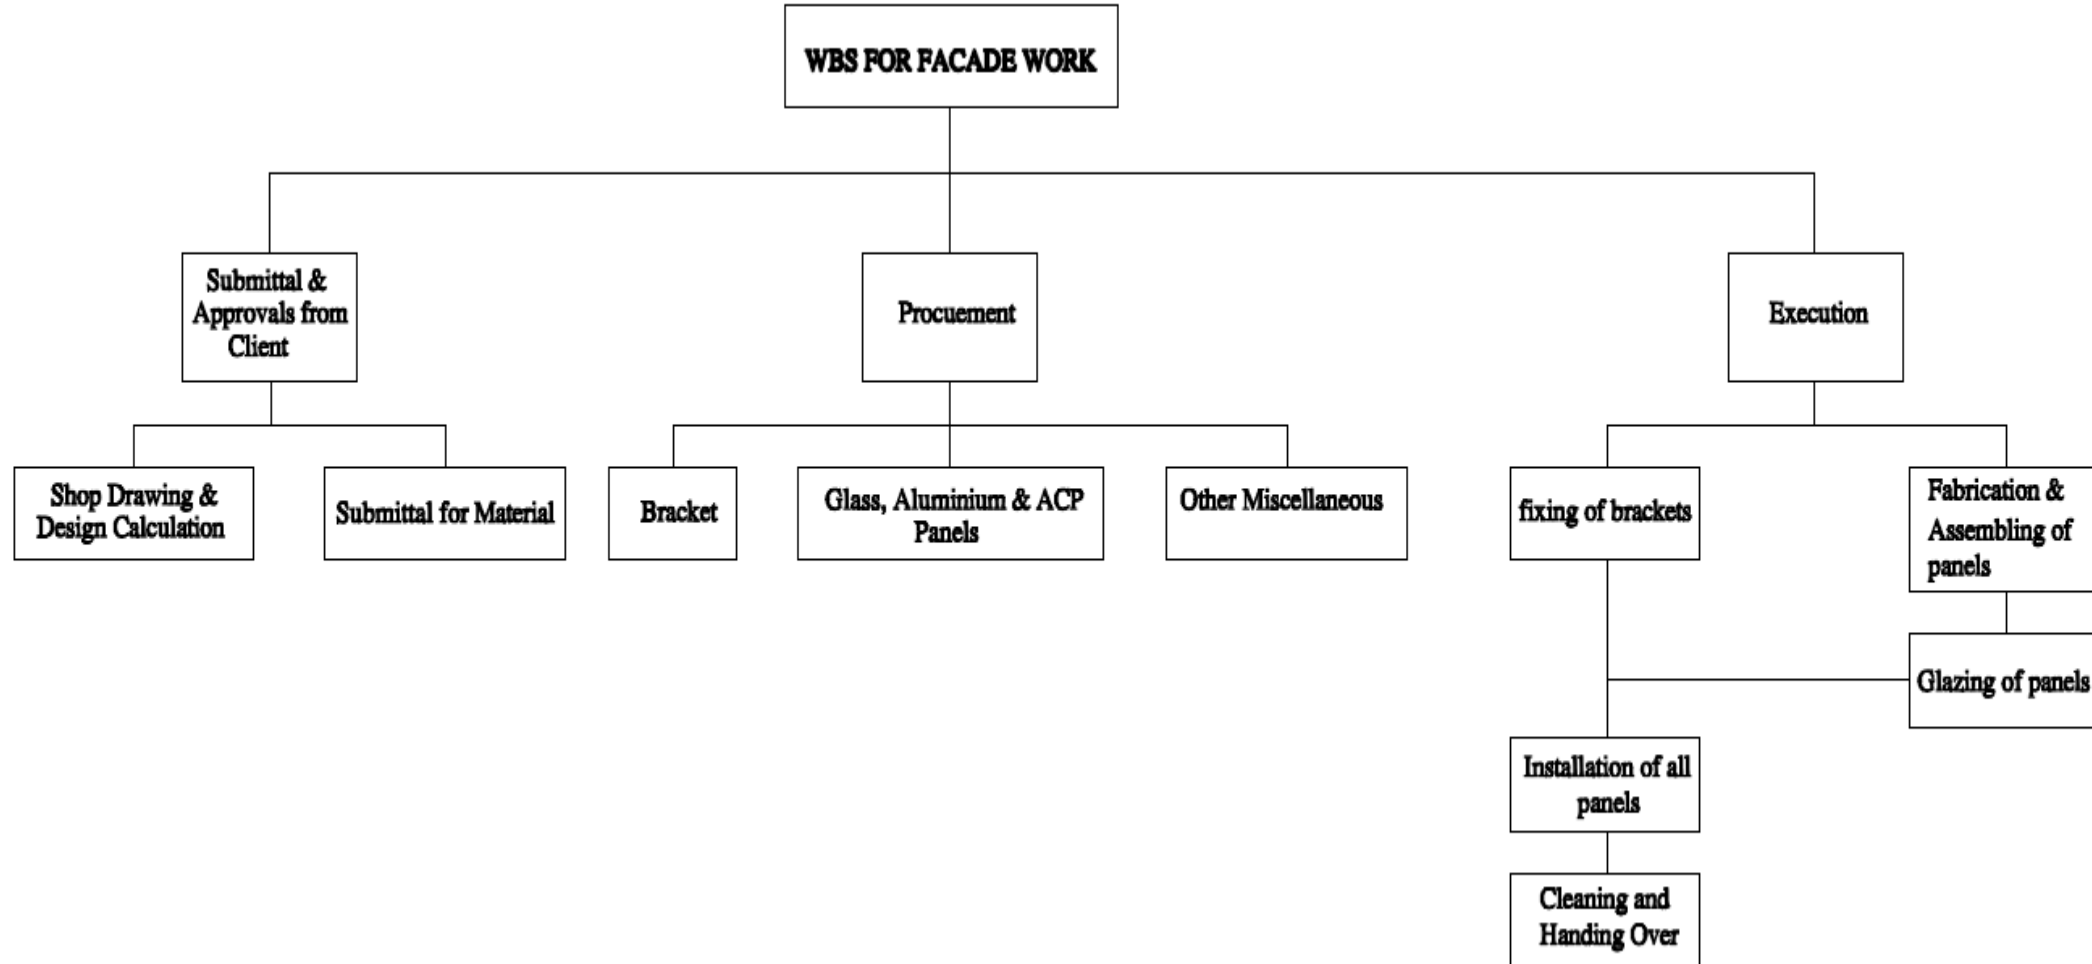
WBS FOR FACADE WORK

Submittal & Approvals from Client

Procuement

Execution

Shop Drawing & Design Calculation

Submittal for Material

Bracket

Glass, Aluminium & ACP Panels

Other Miscellaneous

fixing of brackets

Fabrication & Assembling of panels

Glazing of panels

Installation of all panels

Cleaning and Handing Over